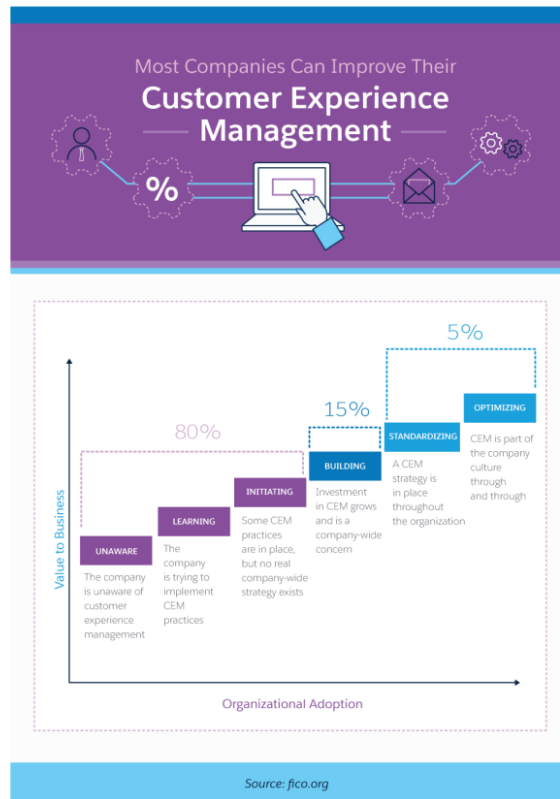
Most Companies Can Improve Their
Customer Experience Management

%

80%

15%

5%

UNAWARE
The company is unaware of customer experience management

LEARNING
The company is trying to implement CEM practices

INITIATING
Some CEM practices are in place, but no real company-wide strategy exists

BUILDING
Investment in CEM grows and is a company-wide concern

STANDARDIZING
A CEM strategy is in place throughout the organization

OPTIMIZING
CEM is part of the company culture through and through

Value to Business

Organizational Adoption

Source: fico.org